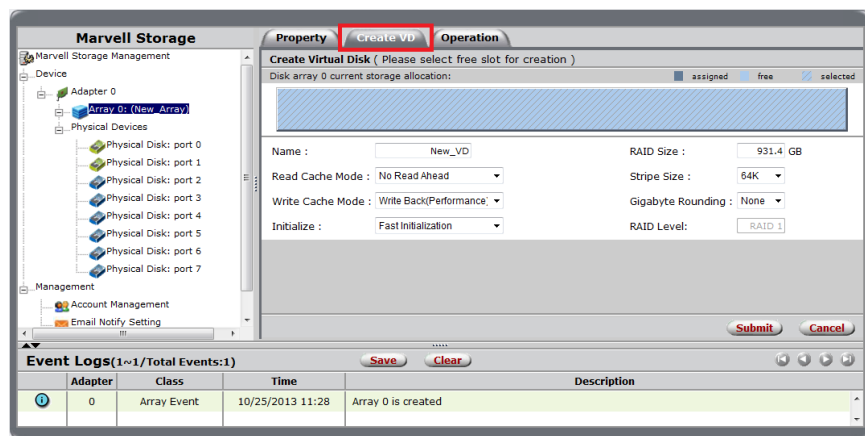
Marvell Storage

Marvell Storage Management
Device
Adapter 0
Array 0: (New_Array)
Physical Devices
Physical Disk: port 0
Physical Disk: port 1
Physical Disk: port 2
Physical Disk: port 3
Physical Disk: port 4
Physical Disk: port 5
Physical Disk: port 6
Physical Disk: port 7
Management
Account Management
Email Notify Setting

Property
Create VD
Operation

Create Virtual Disk ( Please select free slot for creation )
Disk array 0 current storage allocation:
assigned
free
selected

Name : New_VD
Read Cache Mode : No Read Ahead
Write Cache Mode : Write Back(Performance)
Initialize : Fast Initialization
RAID Size : 931.4 GB
Stripe Size : 64K
Gigabyte Rounding : None
RAID Level: RAID 1

Submit
Cancel

Event Logs(1~1/Total Events:1)
Save
Clear

| | Adapter | Class | Time | Description |
|---|---|---|---|---|
| i | 0 | Array Event | 10/25/2013 11:28 | Array 0 is created |